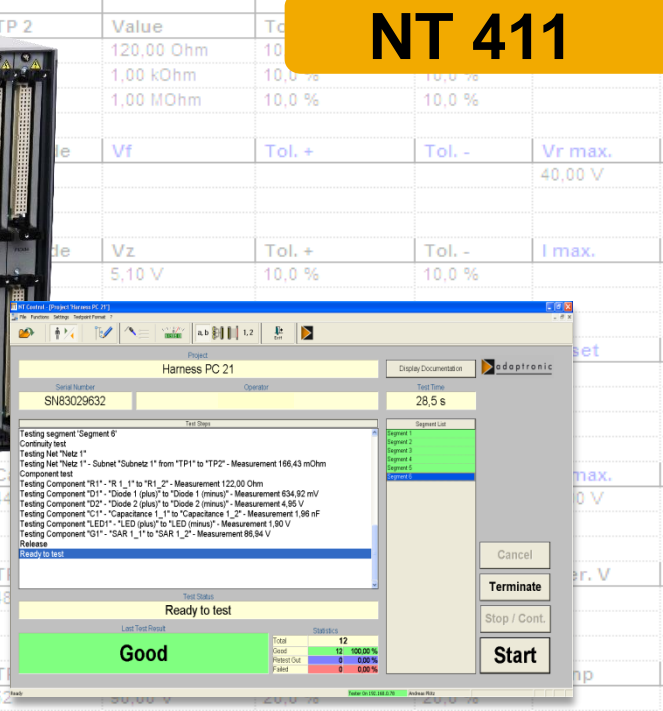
NT 411

TP 2 | Value | To
120,00 Ohm | 10
1,00 kOhm | 10,0 % | 10,0 %
1,00 MOhm | 10,0 % | 10,0 %

de | Vf | Tol. + | Tol. - | Vr max.
40,00 V

de | Vz | Tol. + | Tol. - | I max.
5,10 V | 10,0 % | 10,0 %

NT Control - [Project 'Harness PC 21']
File Functions Settings Testpoint Format ?

a, b 1, 2 Exit

Project
Harness PC 21
Display Documentation
adaptronic

Serial Number
SN83029632
Operator
Test Time
28,5 s

Test Steps
Testing segment 'Segment 6'
Continuity test
Testing Net "Netz 1"
Testing Net "Netz 1" - Subnet "Subnetz 1" from "TP1" to "TP2" - Measurement 166,43 mOhm
Component test
Testing Component "R1" - "R 1_1" to "R1_2" - Measurement 122,00 Ohm
Testing Component "D1" - "Diode 1 (plus)" to "Diode 1 (minus)" - Measurement 634,92 mV
Testing Component "D2" - "Diode 2 (plus)" to "Diode 2 (minus)" - Measurement 4,95 V
Testing Component "C1" - "Capacitance 1_1" to "Capacitance 1_2" - Measurement 1,96 nF
Testing Component "LED1" - "LED (plus)" to "LED (minus)" - Measurement 1,90 V
Testing Component "G1" - "SAR 1_1" to "SAR 1_2" - Measurement 86,94 V
Release
Ready to test

Segment List
Segment 1
Segment 2
Segment 3
Segment 4
Segment 5
Segment 6

set
max.
V

Test Status
Ready to test

Last Test Result
Good

Statistics
| Total | 12 | |
|---|---|---|
| Good | 12 | 100,00 % |
| Retest Out | 0 | 0,00 % |
| Failed | 0 | 0,00 % |

Cancel
Terminate
Stop / Cont.
Start

er. V
mp

Ready
Tester On 192.168.0.70
Andreas Ritz